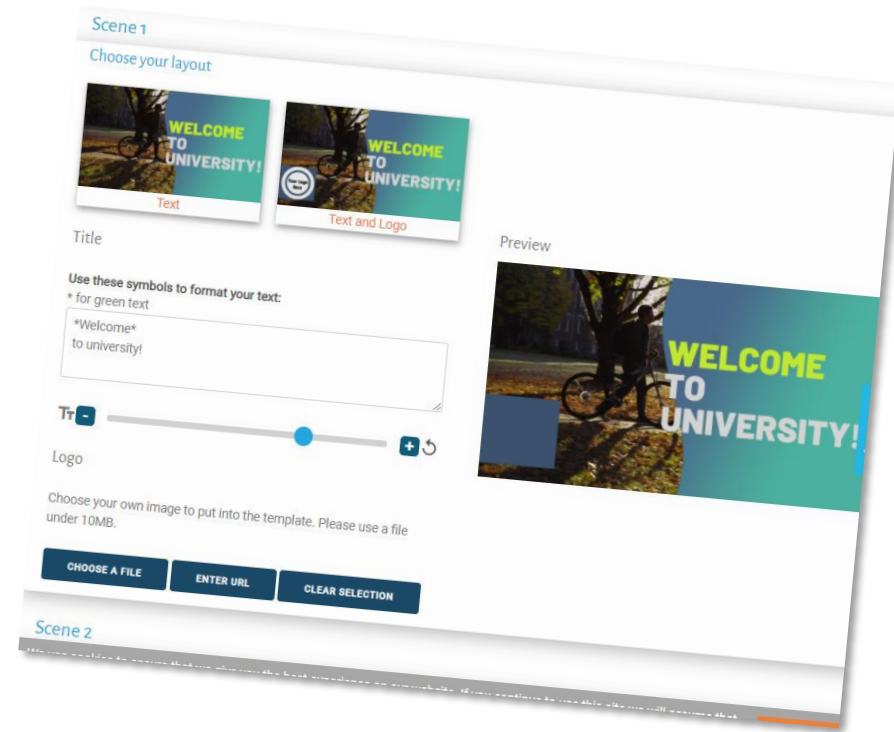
Scene 1

Choose your layout

WELCOME TO UNIVERSITY!

Text

WELCOME TO UNIVERSITY!

Text and Logo

Title

Use these symbols to format your text:
* for green text

*Welcome*
to university!

Tт - +

Logo

Choose your own image to put into the template. Please use a file under 10MB.

CHOOSE A FILE

ENTER URL

CLEAR SELECTION

Preview

WELCOME TO UNIVERSITY!

Scene 2

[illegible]